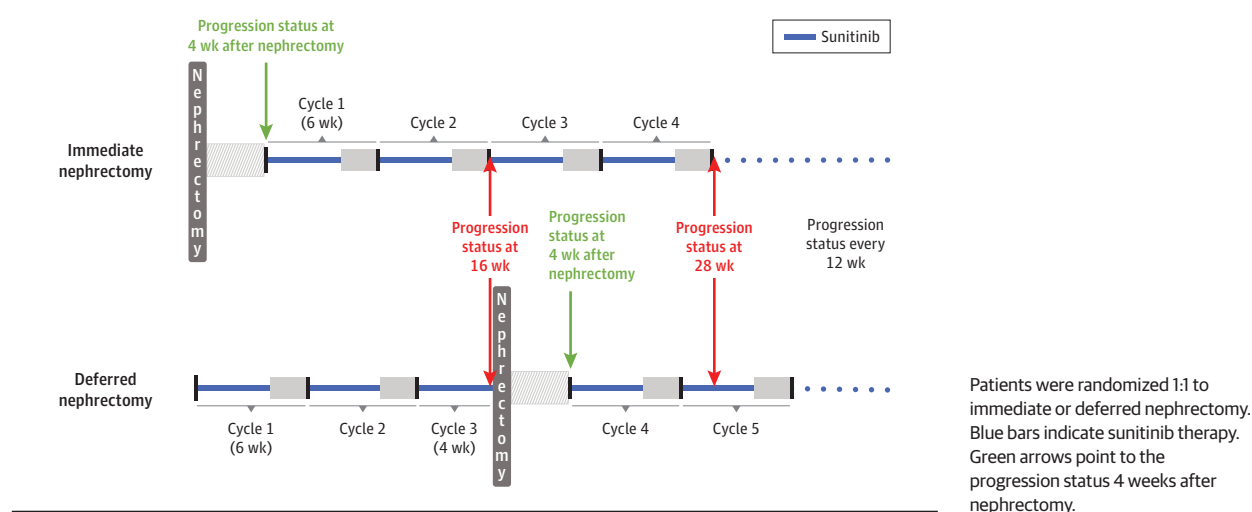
Progression status at 4 wk after nephrectomy

Sunitinib

Nephrectomy

Cycle 1 (6 wk)

Cycle 2

Cycle 3

Cycle 4

Immediate nephrectomy

Progression status at 16 wk

Progression status at 4 wk after nephrectomy

Progression status at 28 wk

Progression status every 12 wk

Nephrectomy

Deferred nephrectomy

Cycle 1 (6 wk)

Cycle 2

Cycle 3 (4 wk)

Cycle 4

Cycle 5

Patients were randomized 1:1 to immediate or deferred nephrectomy. Blue bars indicate sunitinib therapy. Green arrows point to the progression status 4 weeks after nephrectomy.